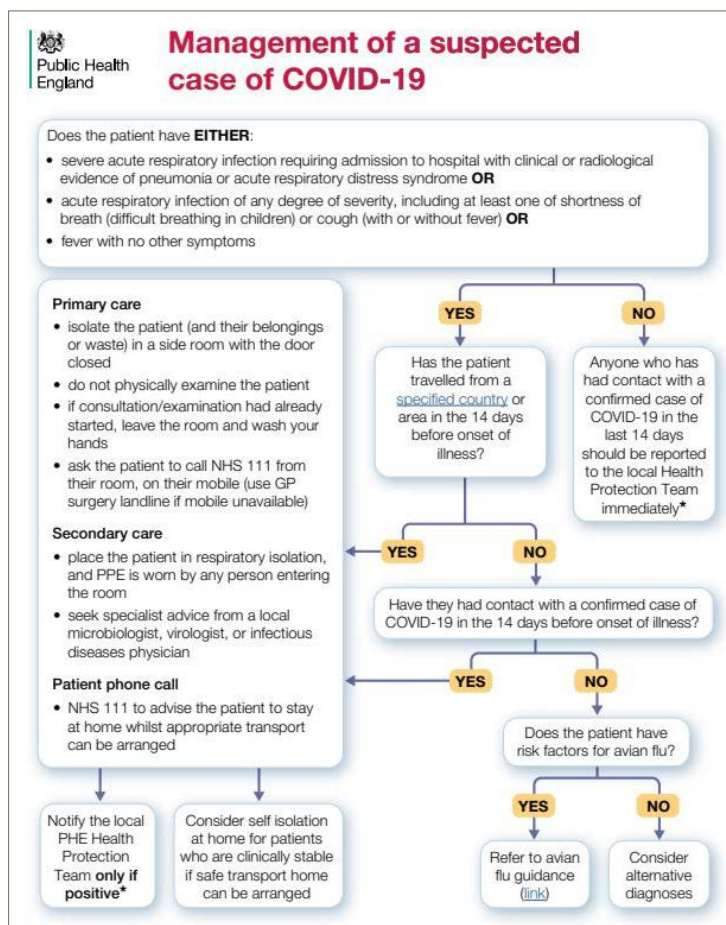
Public Health England

Management of a suspected case of COVID-19

Does the patient have **EITHER**:

- severe acute respiratory infection requiring admission to hospital with clinical or radiological evidence of pneumonia or acute respiratory distress syndrome **OR**
- acute respiratory infection of any degree of severity, including at least one of shortness of breath (difficult breathing in children) or cough (with or without fever) **OR**
- fever with no other symptoms

YES

NO

Has the patient travelled from a specified country or area in the 14 days before onset of illness?

Anyone who has had contact with a confirmed case of COVID-19 in the last 14 days should be reported to the local Health Protection Team immediately*

YES

NO

Have they had contact with a confirmed case of COVID-19 in the 14 days before onset of illness?

YES

NO

Does the patient have risk factors for avian flu?

YES

NO

Refer to avian flu guidance (link)

Consider alternative diagnoses

**Primary care**
- isolate the patient (and their belongings or waste) in a side room with the door closed
- do not physically examine the patient
- if consultation/examination had already started, leave the room and wash your hands
- ask the patient to call NHS 111 from their room, on their mobile (use GP surgery landline if mobile unavailable)

**Secondary care**
- place the patient in respiratory isolation, and PPE is worn by any person entering the room
- seek specialist advice from a local microbiologist, virologist, or infectious diseases physician

**Patient phone call**
- NHS 111 to advise the patient to stay at home whilst appropriate transport can be arranged

Notify the local PHE Health Protection Team **only if positive***

Consider self isolation at home for patients who are clinically stable if safe transport home can be arranged